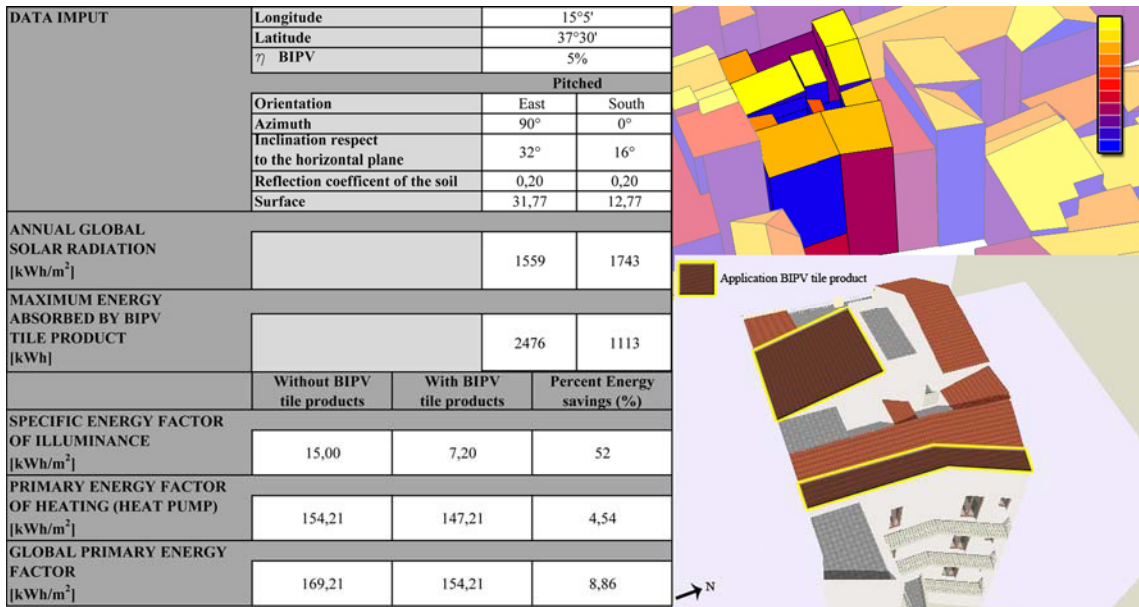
| DATA IMPUT | Longitude | 15°5' | |
|---|---|---|---|
| | Latitude | 37°30' | |
| | $\eta$ BIPV | 5% | |
| | | Pitched | |
| | Orientation | East | South |
| | Azimuth | 90° | 0° |
| | Inclination respect to the horizontal plane | 32° | 16° |
| | Reflection coefficent of the soil | 0,20 | 0,20 |
| | Surface | 31,77 | 12,77 |
| ANNUAL GLOBAL SOLAR RADIATION [kWh/m$^2$] | | 1559 | 1743 |
| MAXIMUM ENERGY ABSORBED BY BIPV TILE PRODUCT [kWh] | | 2476 | 1113 |

| | Without BIPV tile products | With BIPV tile products | Percent Energy savings (%) |
|---|---|---|---|
| SPECIFIC ENERGY FACTOR OF ILLUMINANCE [kWh/m$^2$] | 15,00 | 7,20 | 52 |
| PRIMARY ENERGY FACTOR OF HEATING (HEAT PUMP) [kWh/m$^2$] | 154,21 | 147,21 | 4,54 |
| GLOBAL PRIMARY ENERGY FACTOR [kWh/m$^2$] | 169,21 | 154,21 | 8,86 |

Application BIPV tile product

N